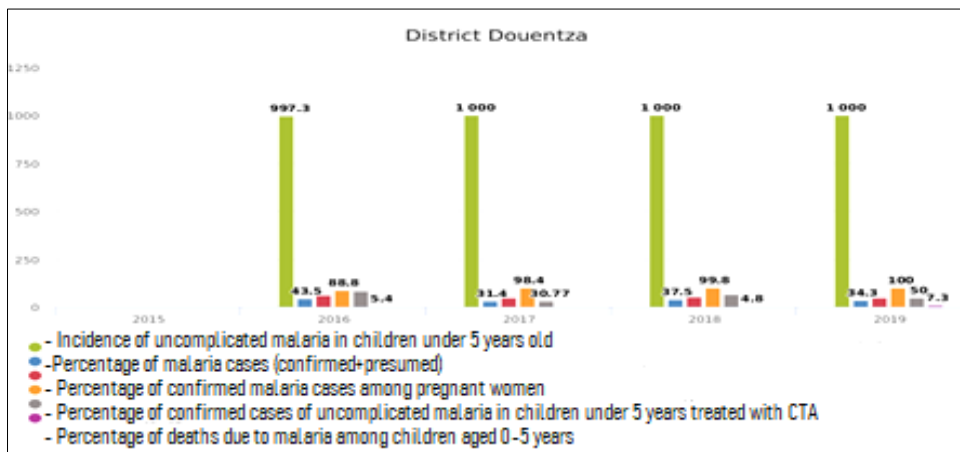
District Douentza

1250
1000
750
500
250
0

997.3
43.5
88.8
5.4
1 000
31.4
98.4
30.77
1 000
37.5
99.8
4.8
1 000
34.3
100
50
7.3

2015
2016
2017
2018
2019

- Incidence of uncomplicated malaria in children under 5 years old
-Percentage of malaria cases (confirmed+presumed)
- Percentage of confirmed malaria cases among pregnant women
- Percentage of confirmed cases of uncomplicated malaria in children under 5 years treated with CTA
- Percentage of deaths due to malaria among children aged 0 -5 years